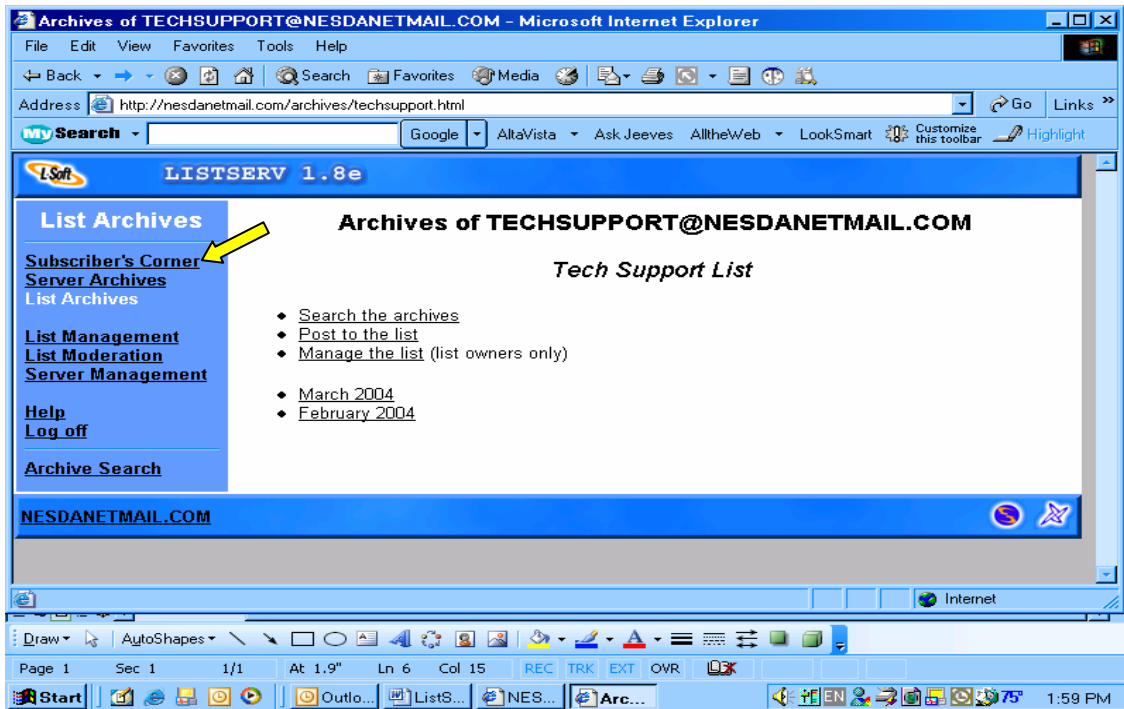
Archives of TECHSUPPORT@NESDANETMAIL.COM - Microsoft Internet Explorer

File Edit View Favorites Tools Help

Back Search Favorites Media

Address http://nesdanetmail.com/archives/techsupport.html Go Links

My Search Google AltaVista Ask Jeeves AlltheWeb LookSmart Customize this toolbar Highlight

L-Soft LISTSERV 1.8e

List Archives

Subscriber's Corner
Server Archives
List Archives

List Management
List Moderation
Server Management

Help
Log off

Archive Search

Archives of TECHSUPPORT@NESDANETMAIL.COM

Tech Support List

- Search the archives
- Post to the list
- Manage the list (list owners only)

- March 2004
- February 2004

NESDANETMAIL.COM

Internet

Draw AutoShapes

Page 1 Sec 1 1/1 At 1.9" Ln 6 Col 15 REC TRK EXT OVR

Start Outlo... ListS... NES... Arc... EN 75° 1:59 PM